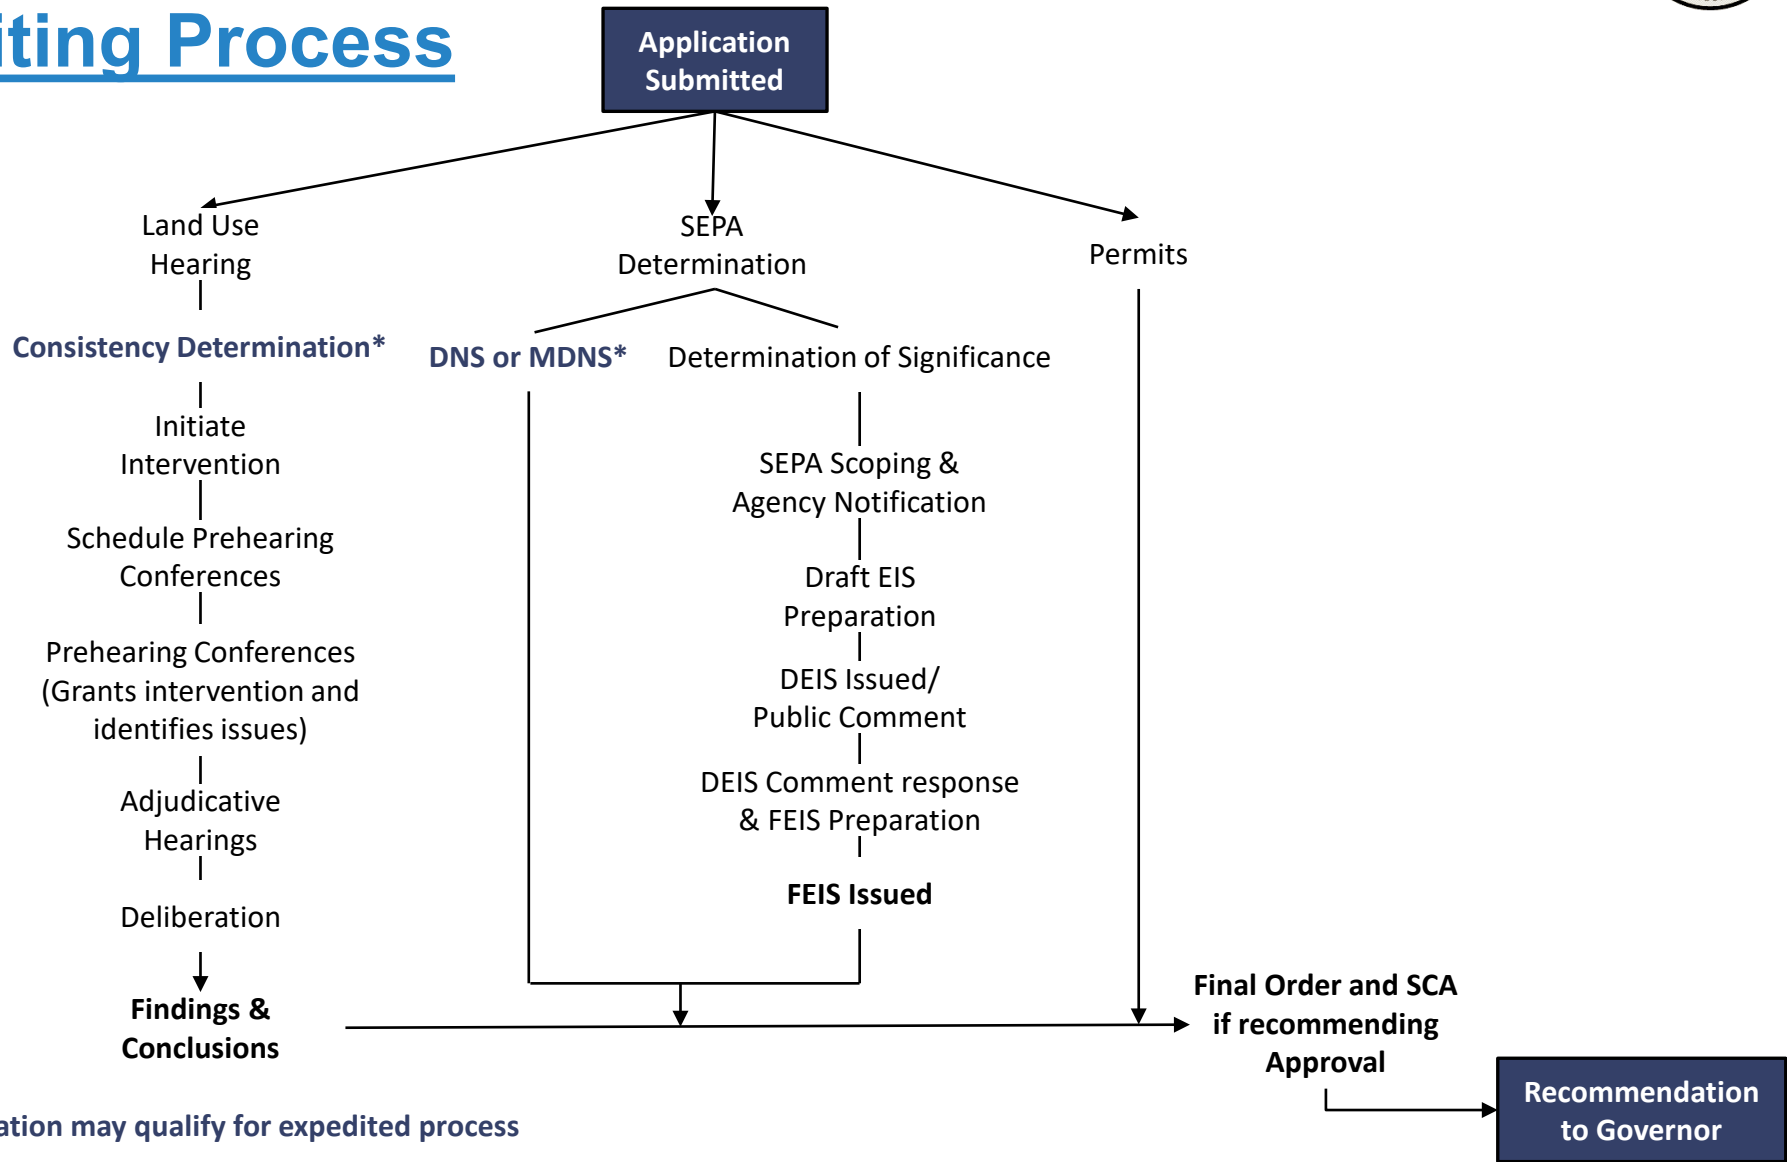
iting Process

Application Submitted

Land Use Hearing

SEPA Determination

Permits

Consistency Determination*

DNS or MDNS*

Determination of Significance

Initiate Intervention

SEPA Scoping & Agency Notification

Schedule Prehearing Conferences

Draft EIS Preparation

Prehearing Conferences (Grants intervention and identifies issues)

DEIS Issued/ Public Comment

Adjudicative Hearings

DEIS Comment response & FEIS Preparation

Deliberation

FEIS Issued

Findings & Conclusions

Final Order and SCA if recommending Approval

Recommendation to Governor

ation may qualify for expedited process